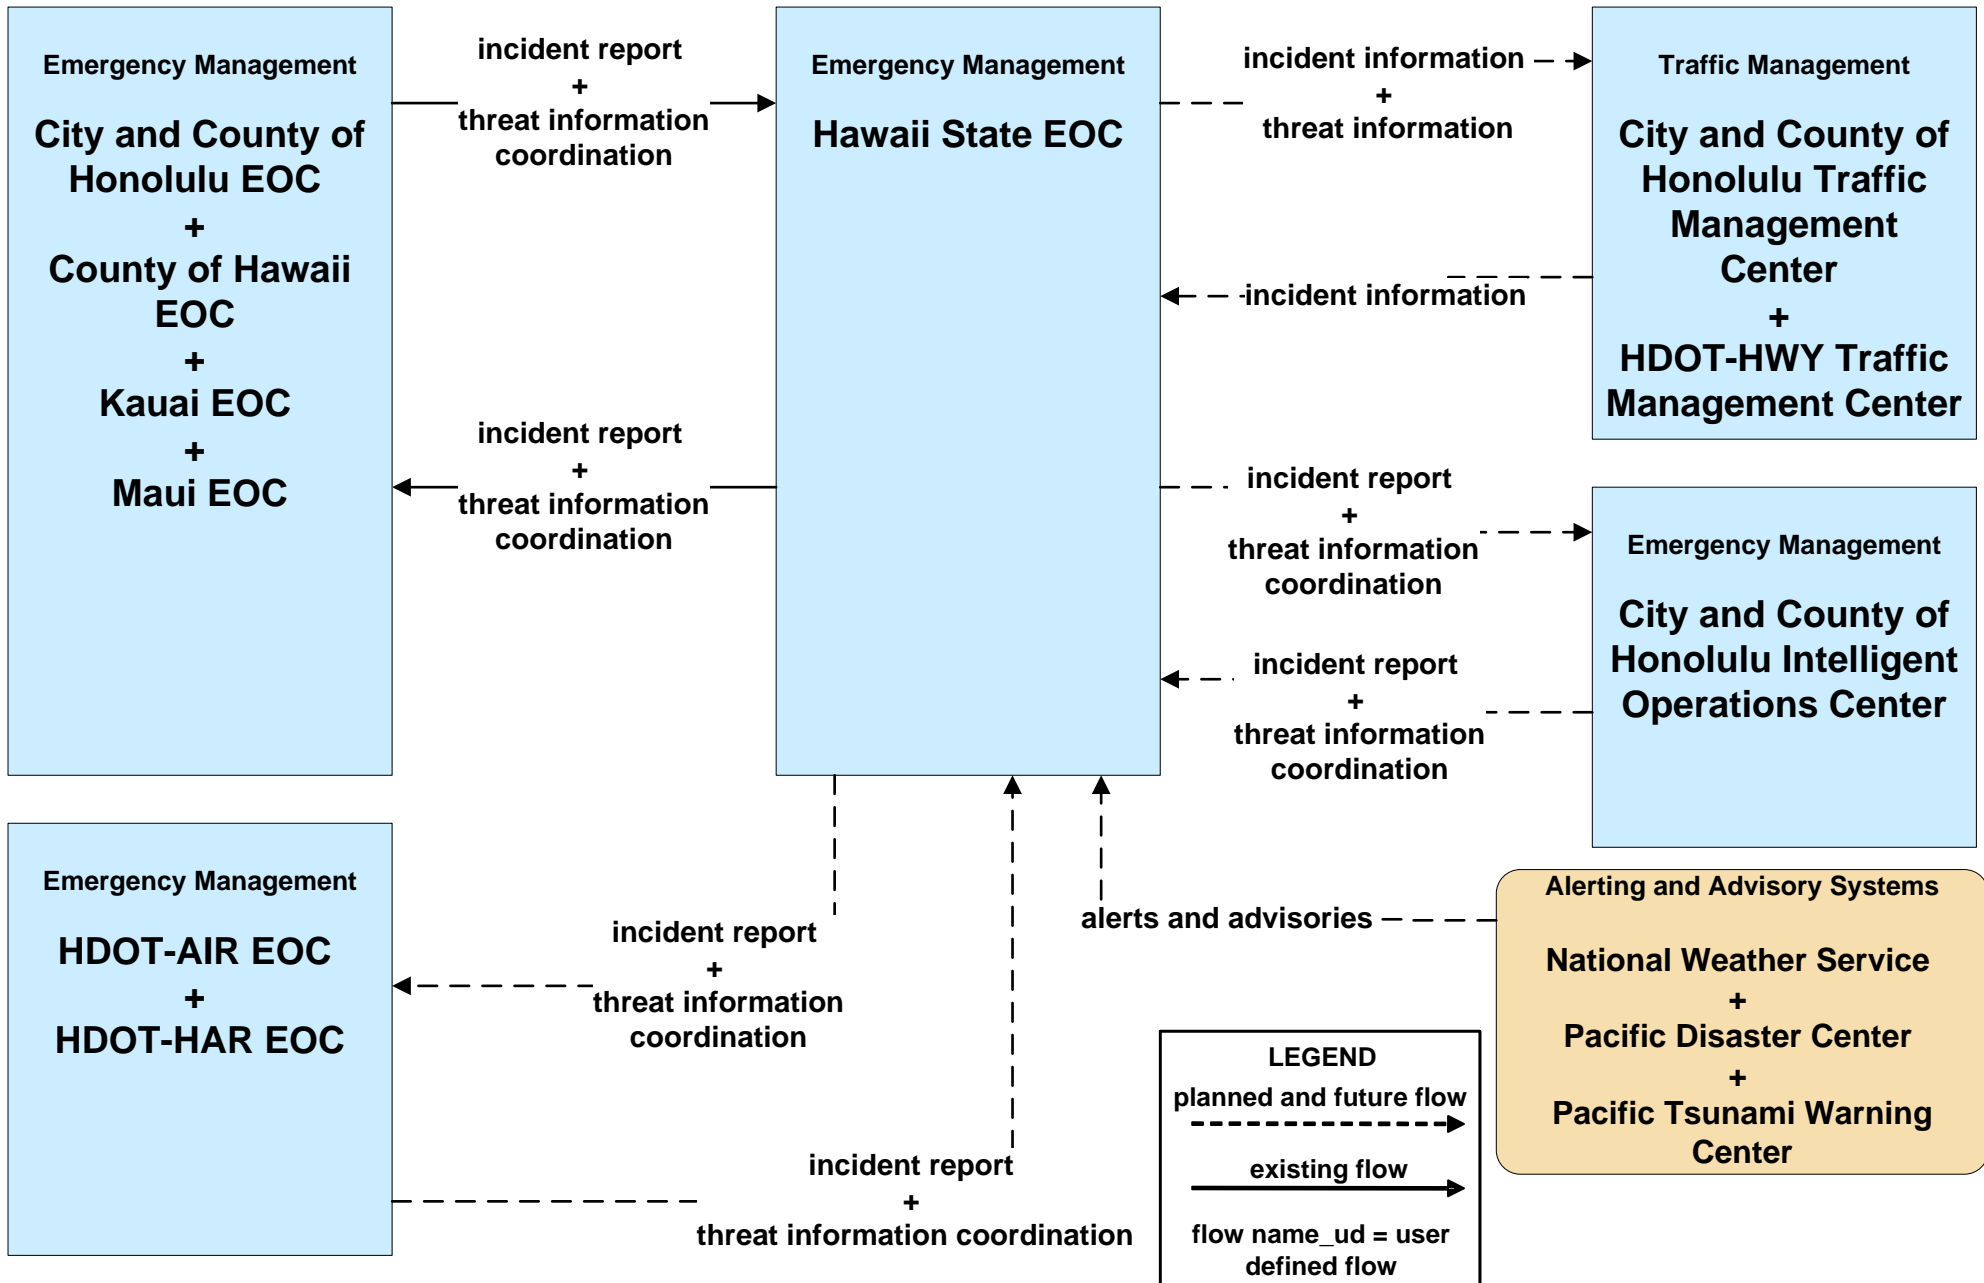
Emergency Management

City and County of Honolulu EOC
+
County of Hawaii EOC
+
Kauai EOC
+
Maui EOC

incident report
+
threat information coordination

Emergency Management

Hawaii State EOC

incident information
+
threat information

Traffic Management

City and County of Honolulu Traffic Management Center
+
HDOT-HWY Traffic Management Center

incident information

incident report
+
threat information coordination

incident report
+
threat information coordination

Emergency Management

City and County of Honolulu Intelligent Operations Center

incident report
+
threat information coordination

Emergency Management

HDOT-AIR EOC
+
HDOT-HAR EOC

incident report
+
threat information coordination

alerts and advisories

Alerting and Advisory Systems

National Weather Service
+
Pacific Disaster Center
+
Pacific Tsunami Warning Center

LEGEND
planned and future flow
existing flow
flow name_ud = user defined flow

incident report
+
threat information coordination